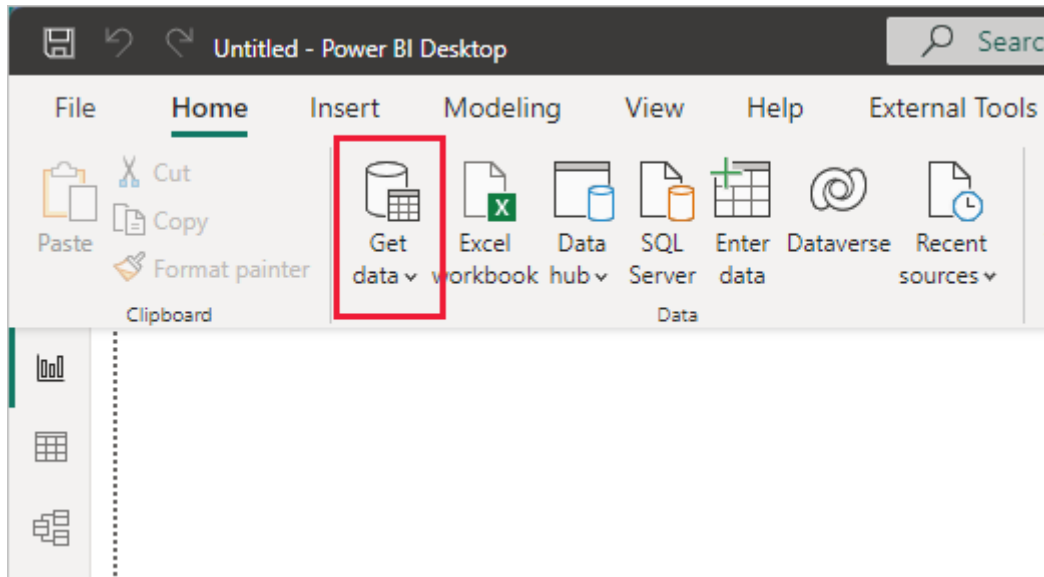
Untitled - Power BI Desktop

Searc

File Home Insert Modeling View Help External Tools

Paste

Cut

Copy

Format painter

Clipboard

Get data

Excel workbook

Data hub

SQL Server

Enter data

Dataverse

Recent sources

Data